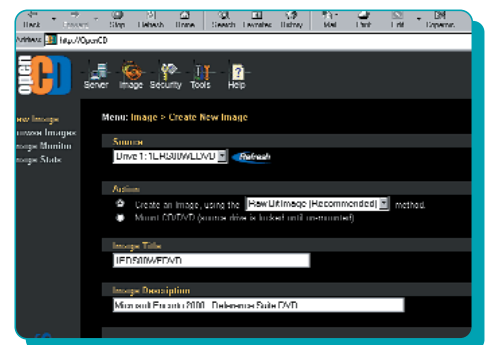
Back Forward Stop Refresh Home Search Favorites History Mail Print Edit Opera

Address http://OpenCD

open CD

Server Image Security Tools Help

New Image
Browse Images
Image Monitor
Image Stats

Menu: Image > Create New Image

Source
Drive 1: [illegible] Refresh

Action
Create an image, using the Raw Bit Image (Recommended) method.
Mount CD/DVD (source drive is locked until un-mounted)

Image Title
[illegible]

Image Description
Microsoft Encarta 2000 - Reference Suite DVD